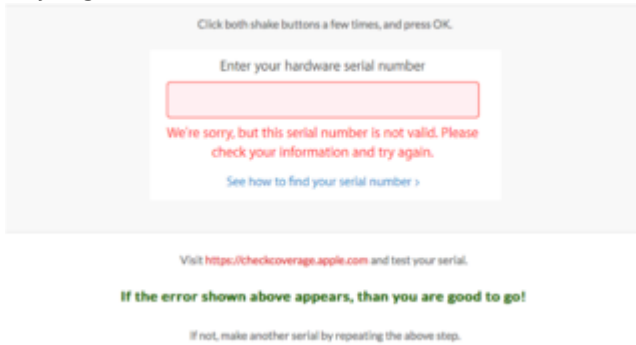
Click both shake buttons a few times, and press OK.

Enter your hardware serial number

We're sorry, but this serial number is not valid. Please check your information and try again.

See how to find your serial number ›

Visit https://checkcoverage.apple.com and test your serial.

If the error shown above appears, than you are good to go!

If not, make another serial by repeating the above step.